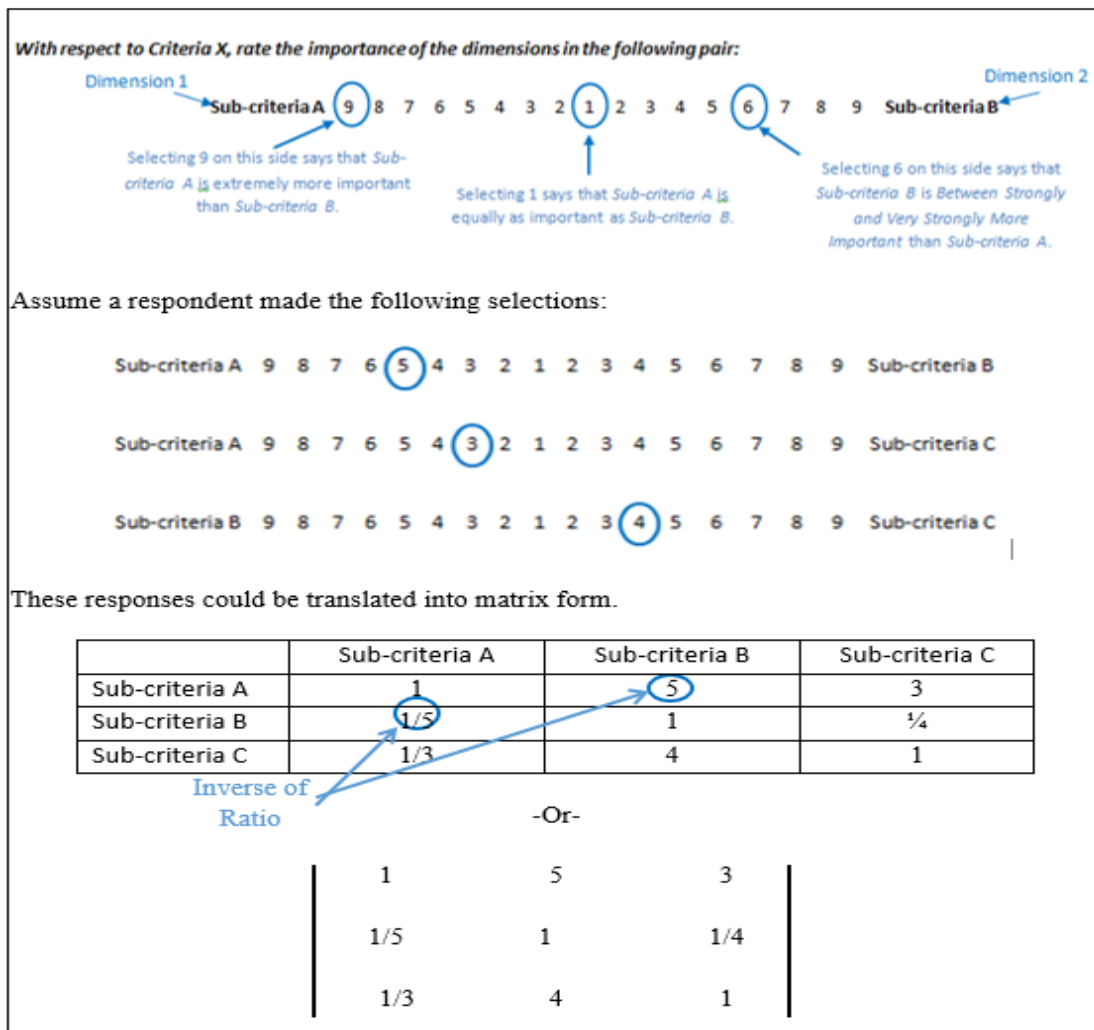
With respect to Criteria X, rate the importance of the dimensions in the following pair:

Dimension 1

Dimension 2

Sub-criteria A 9 8 7 6 5 4 3 2 1 2 3 4 5 6 7 8 9 Sub-criteria B

Selecting 9 on this side says that Sub-criteria A is extremely more important than Sub-criteria B.

Selecting 1 says that Sub-criteria A is equally as important as Sub-criteria B.

Selecting 6 on this side says that Sub-criteria B is Between Strongly and Very Strongly More Important than Sub-criteria A.

Assume a respondent made the following selections:

Sub-criteria A 9 8 7 6 5 4 3 2 1 2 3 4 5 6 7 8 9 Sub-criteria B

Sub-criteria A 9 8 7 6 5 4 3 2 1 2 3 4 5 6 7 8 9 Sub-criteria C

Sub-criteria B 9 8 7 6 5 4 3 2 1 2 3 4 5 6 7 8 9 Sub-criteria C

These responses could be translated into matrix form.

| | Sub-criteria A | Sub-criteria B | Sub-criteria C |
|---|---|---|---|
| Sub-criteria A | 1 | 5 | 3 |
| Sub-criteria B | 1/5 | 1 | ¼ |
| Sub-criteria C | 1/3 | 4 | 1 |

Inverse of Ratio

-Or-

$\begin{vmatrix} 1 & 5 & 3 \\ 1/5 & 1 & 1/4 \\ 1/3 & 4 & 1 \end{vmatrix}$